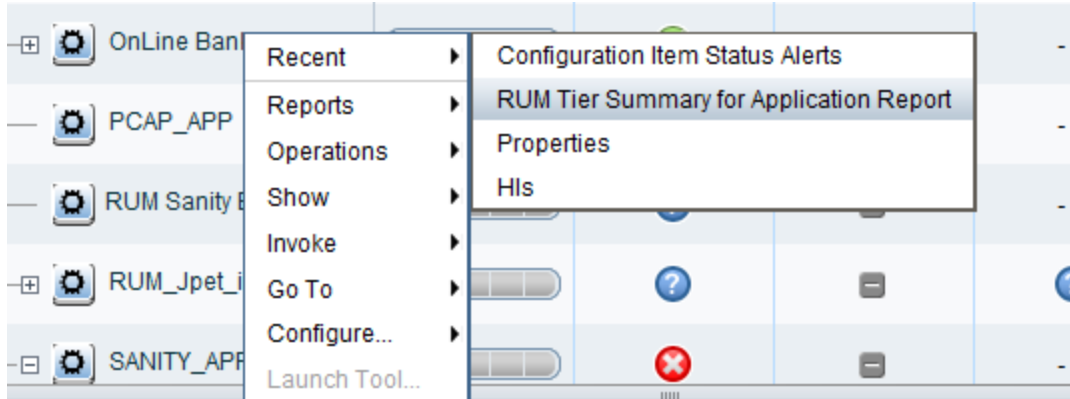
OnLine Ban

PCAP_APP

RUM Sanity E

RUM_Jpet_i

SANITY_APP

Recent
Reports
Operations
Show
Invoke
Go To
Configure...
Launch Tool...

Configuration Item Status Alerts
RUM Tier Summary for Application Report
Properties
HIs

-
-
-
-
-